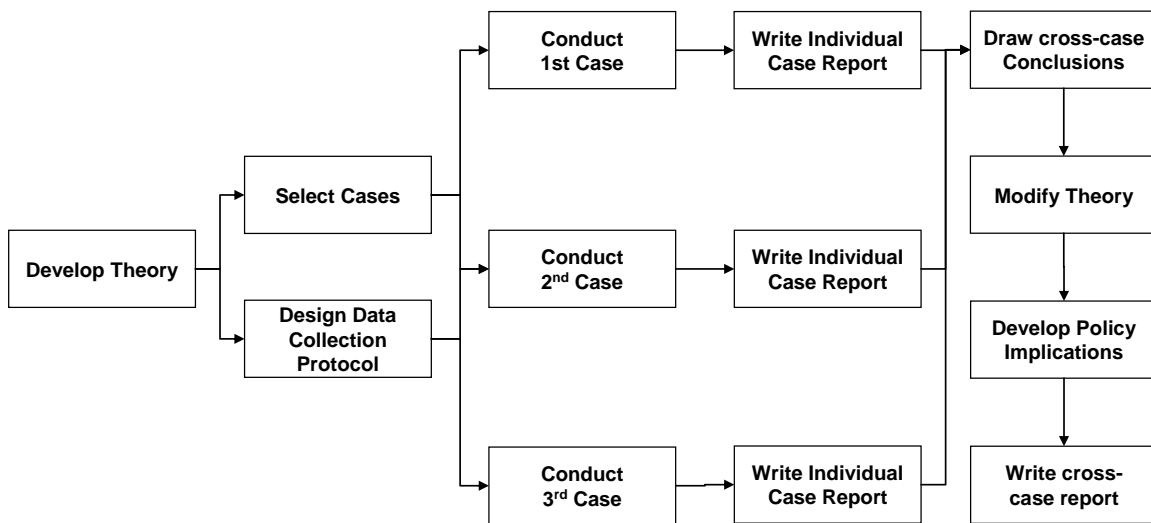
Develop Theory

Select Cases

Design Data Collection Protocol

Conduct 1st Case

Conduct 2$^{nd}$ Case

Conduct 3$^{rd}$ Case

Write Individual Case Report

Write Individual Case Report

Write Individual Case Report

Draw cross-case Conclusions

Modify Theory

Develop Policy Implications

Write cross-case report